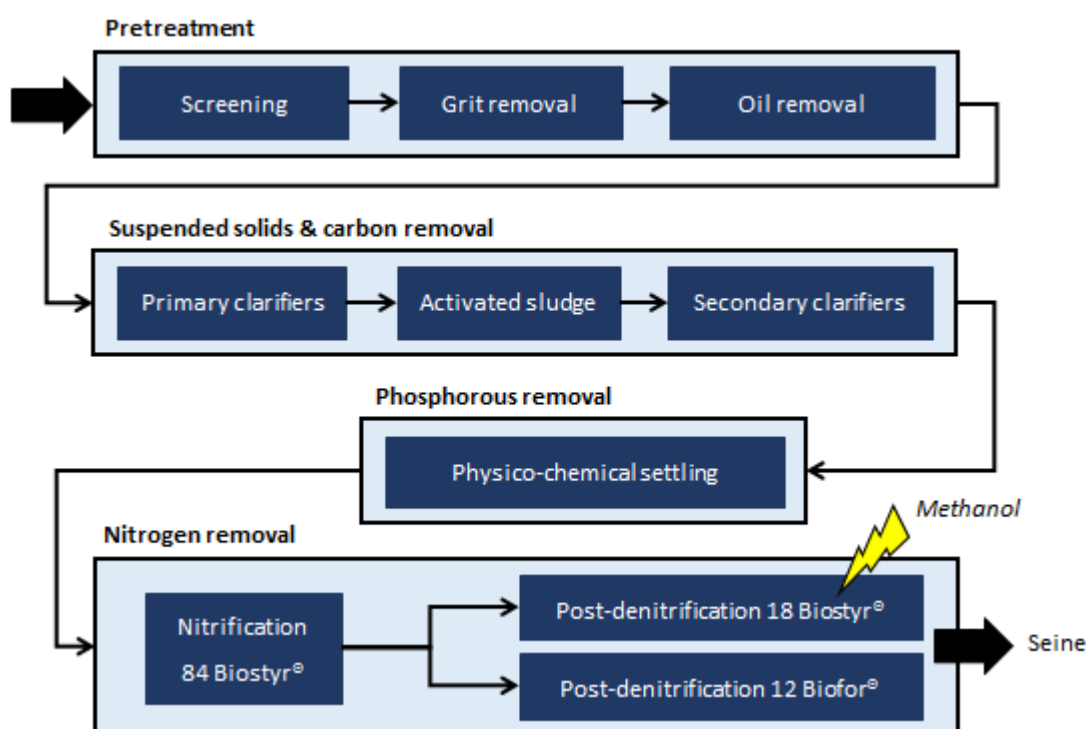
Pretreatment

Screening

Grit removal

Oil removal

Suspended solids & carbon removal

Primary clarifiers

Activated sludge

Secondary clarifiers

Phosphorous removal

Physico-chemical settling

Nitrogen removal

Methanol

Nitrification 84 Biostyr®

Post-denitrification 18 Biostyr®

Post-denitrification 12 Biofor®

Seine